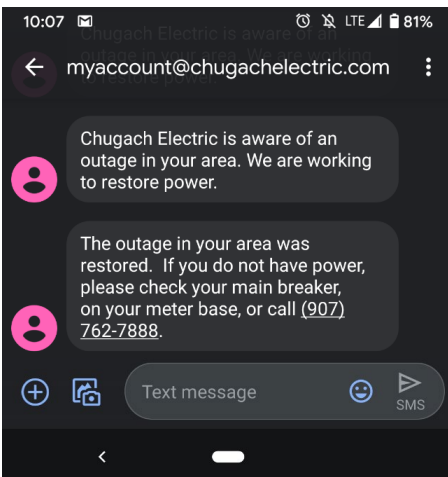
10:07 LTE 81%

myaccount@chugachelectric.com

Chugach Electric is aware of an outage in your area. We are working to restore power.

The outage in your area was restored. If you do not have power, please check your main breaker, on your meter base, or call (907) 762-7888.

Text message

SMS